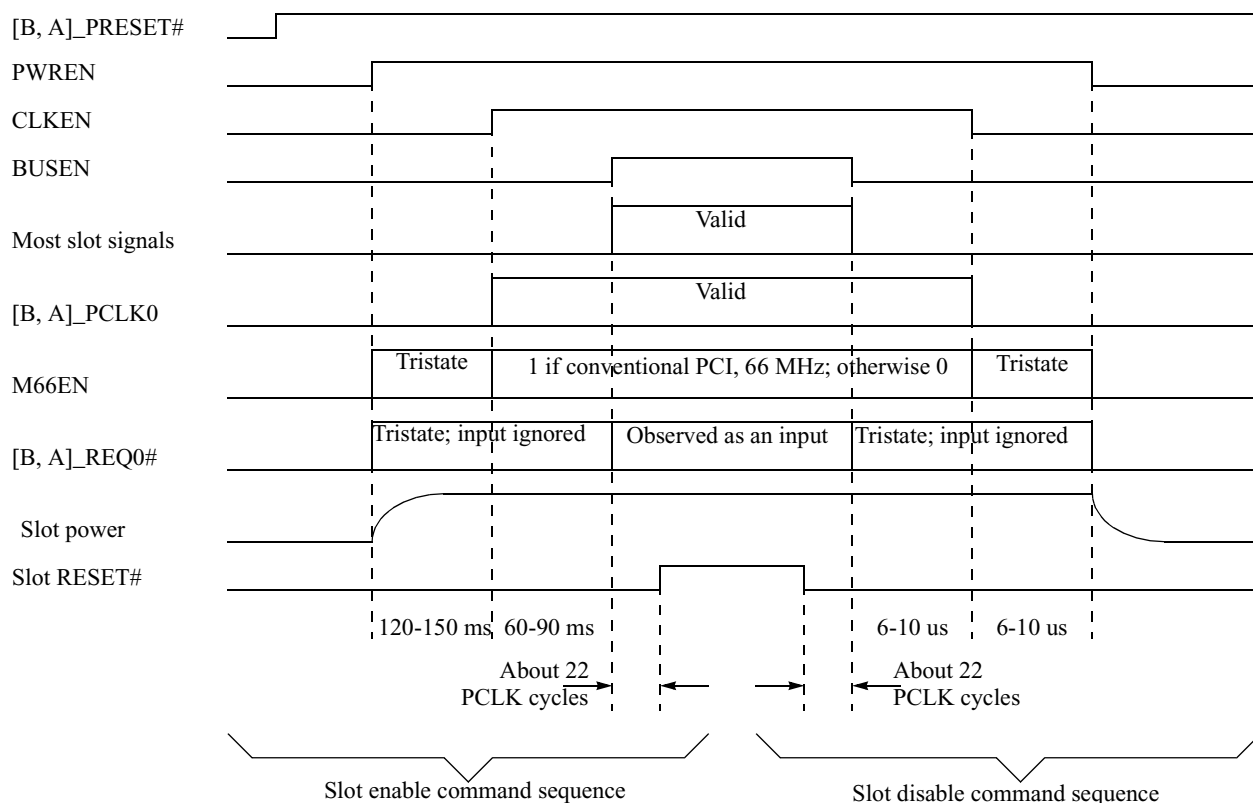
[B, A]_PRESET#

PWREN

CLKEN

BUSEN

Most slot signals

Valid

[B, A]_PCLK0

Valid

M66EN

Tristate

1 if conventional PCI, 66 MHz; otherwise 0

Tristate

[B, A]_REQ0#

Tristate; input ignored

Observed as an input

Tristate; input ignored

Slot power

Slot RESET#

120-150 ms

60-90 ms

6-10 us

6-10 us

About 22 PCLK cycles

About 22 PCLK cycles

Slot enable command sequence

Slot disable command sequence